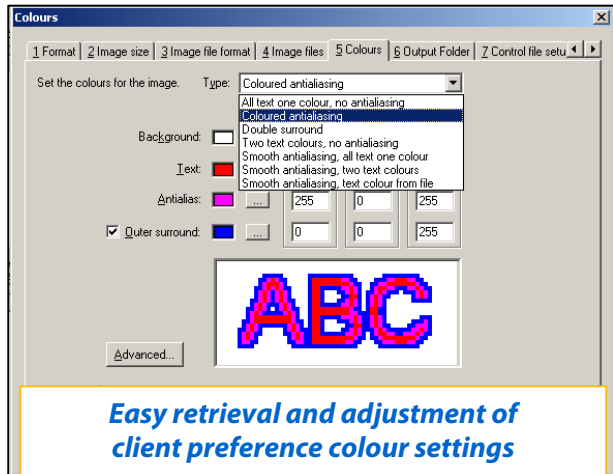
Colours

1 Format | 2 Image size | 3 Image file format | 4 Image files | 5 Colours | 6 Output Folder | 7 Control file setu

Set the colours for the image. Type: Coloured antialiasing

All text one colour, no antialiasing
Coloured antialiasing
Double surround
Two text colours, no antialiasing
Smooth antialiasing, all text one colour
Smooth antialiasing, two text colours
Smooth antialiasing, text colour from file

Background:

Text:

Antialias: ... 255 0 255

☑ Outer surround: ... 0 0 255

ABC

Advanced...

Easy retrieval and adjustment of client preference colour settings